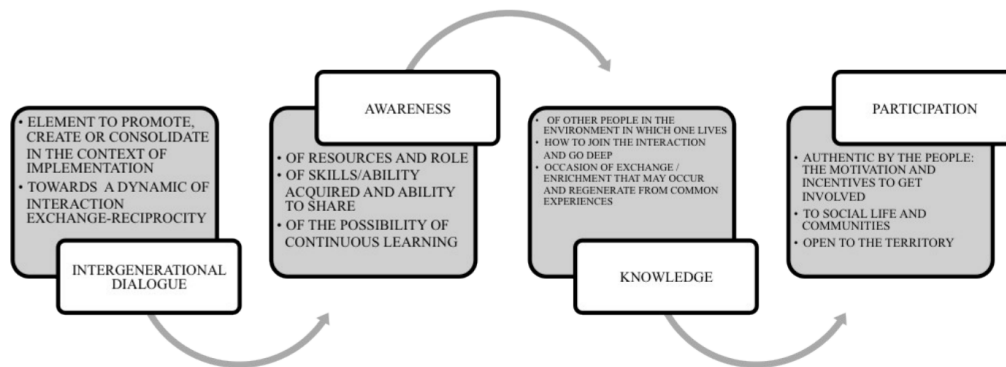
• ELEMENT TO PROMOTE, CREATE OR CONSOLIDATE IN THE CONTEXT OF IMPLEMENTATION
• TOWARDS A DYNAMIC OF INTERACTION EXCHANGE-RECIPROCITY

INTERGENERATIONAL DIALOGUE

AWARENESS

• OF RESOURCES AND ROLE
• OF SKILLS/ABILITY ACQUIRED AND ABILITY TO SHARE
• OF THE POSSIBILITY OF CONTINUOUS LEARNING

• OF OTHER PEOPLE IN THE ENVIRONMENT IN WHICH ONE LIVES
• HOW TO JOIN THE INTERACTION AND GO DEEP
• OCCASION OF EXCHANGE / ENRICHMENT THAT MAY OCCUR AND REGENERATE FROM COMMON EXPERIENCES

KNOWLEDGE

PARTICIPATION

• AUTHENTIC BY THE PEOPLE: THE MOTIVATION AND INCENTIVES TO GET INVOLVED
• TO SOCIAL LIFE AND COMMUNITIES
• OPEN TO THE TERRITORY